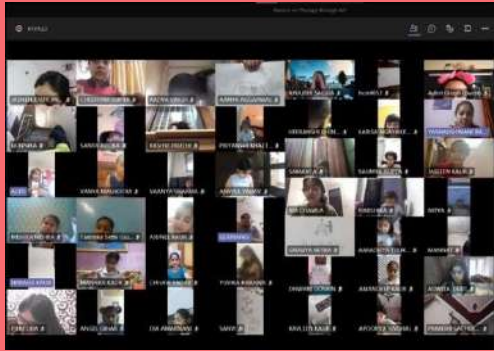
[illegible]

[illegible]

AROHI GANDHI

AANYA AGGARWAL

KHUSHI SAGGU

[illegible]

NANDINI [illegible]

SANVI KAUR

PRIYANSHI BHATT

SAMAIRA

AADI

VANYA MALHOTRA

VAANYA SHARMA

AANYA YADAV

SAANVI GUPTA

JASLEEN KAUR

KHUSHI

ARSHI KAUR

ISHITA

MAHIKA KAUR

GAURAV

ANANT

PRIYA

ANGEL GIRAN

SANVI

APOORVA YADAV

PRANJAL SACHDEVA